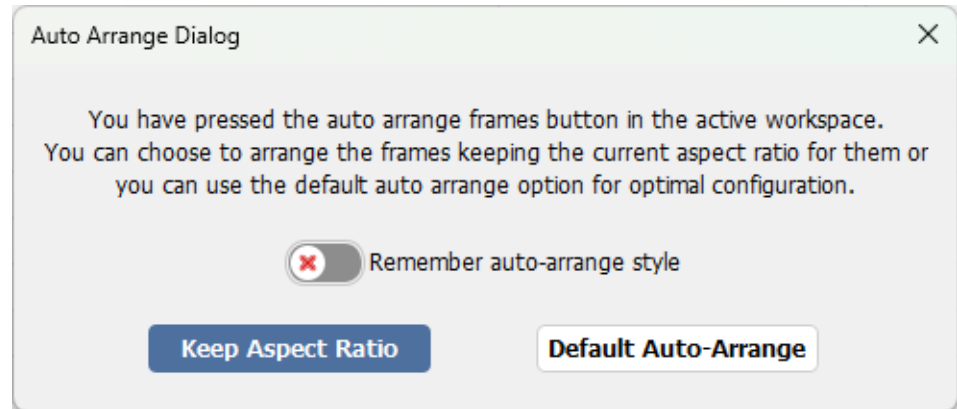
Auto Arrange Dialog

×

You have pressed the auto arrange frames button in the active workspace.
You can choose to arrange the frames keeping the current aspect ratio for them or you can use the default auto arrange option for optimal configuration.

Remember auto-arrange style

Keep Aspect Ratio

Default Auto-Arrange